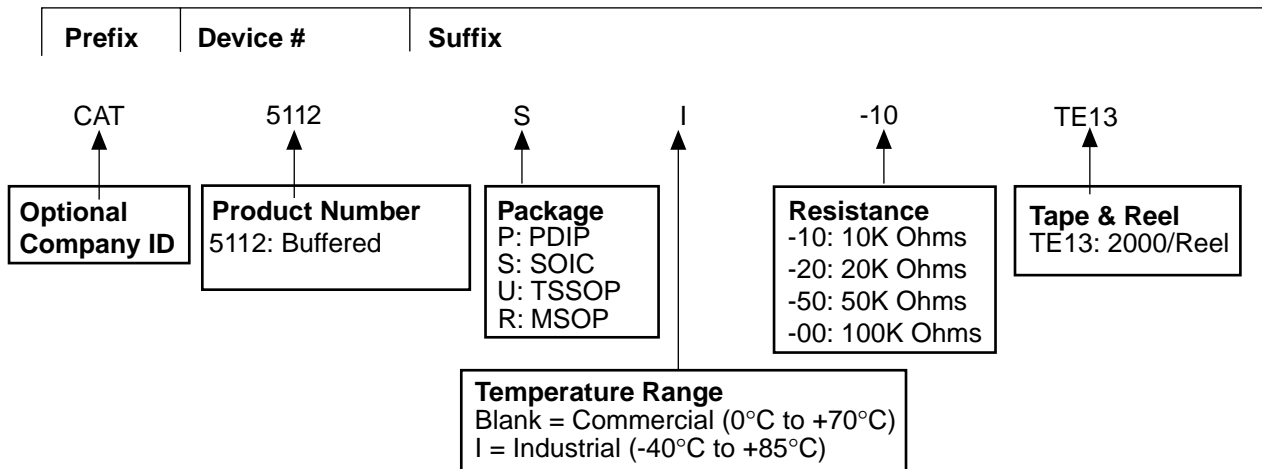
Prefix | Device # | Suffix

CAT 5112 S I -10 TE13

Optional Company ID

Product Number
5112: Buffered

Package
P: PDIP
S: SOIC
U: TSSOP
R: MSOP

Temperature Range
Blank = Commercial (0°C to +70°C)
I = Industrial (-40°C to +85°C)

Resistance
-10: 10K Ohms
-20: 20K Ohms
-50: 50K Ohms
-00: 100K Ohms

Tape & Reel
TE13: 2000/Reel